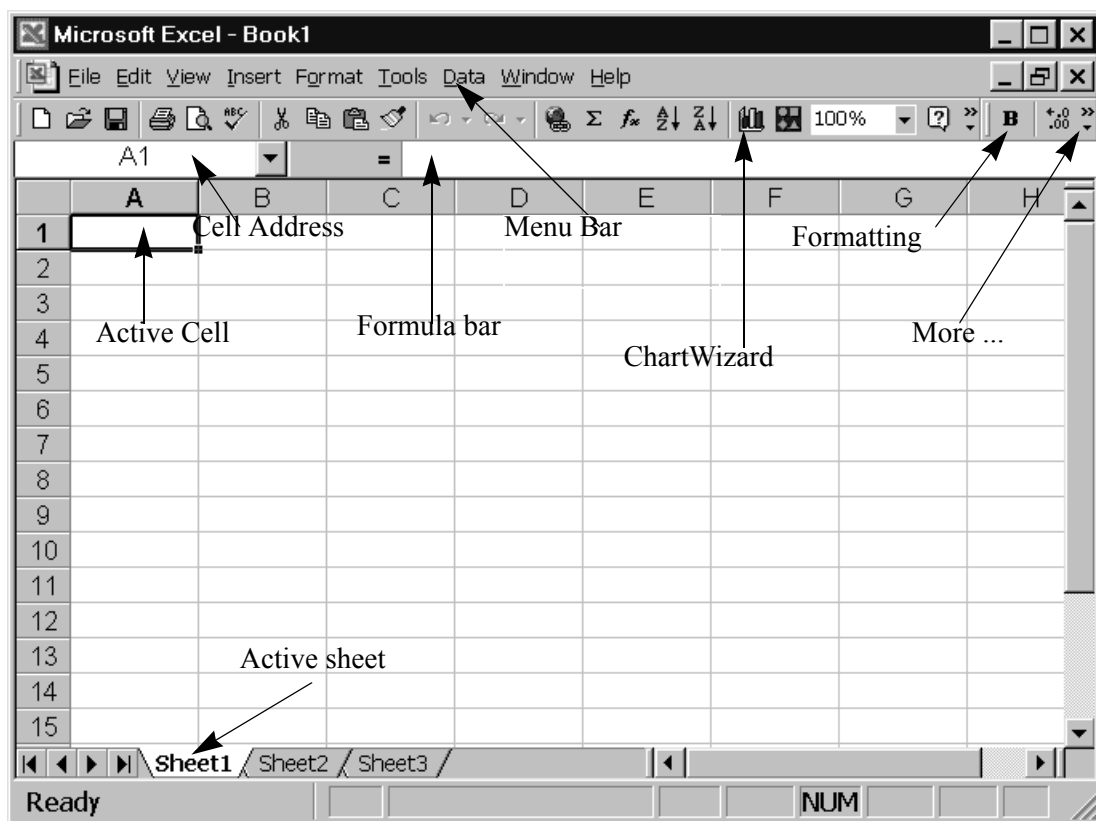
Microsoft Excel - Book1

File Edit View Insert Format Tools Data Window Help

100%

B

A1

=

| | A | B | C | D | E | F | G | H |
|---|---|---|---|---|---|---|---|---|
| 1 | | | | | | | | |
| 2 | | | | | | | | |
| 3 | | | | | | | | |
| 4 | | | | | | | | |
| 5 | | | | | | | | |
| 6 | | | | | | | | |
| 7 | | | | | | | | |
| 8 | | | | | | | | |
| 9 | | | | | | | | |
| 10 | | | | | | | | |
| 11 | | | | | | | | |
| 12 | | | | | | | | |
| 13 | | | | | | | | |
| 14 | | | | | | | | |
| 15 | | | | | | | | |

Cell Address

Menu Bar

Formatting

Active Cell

Formula bar

More ...

ChartWizard

Active sheet

Sheet1 Sheet2 Sheet3

Ready

NUM